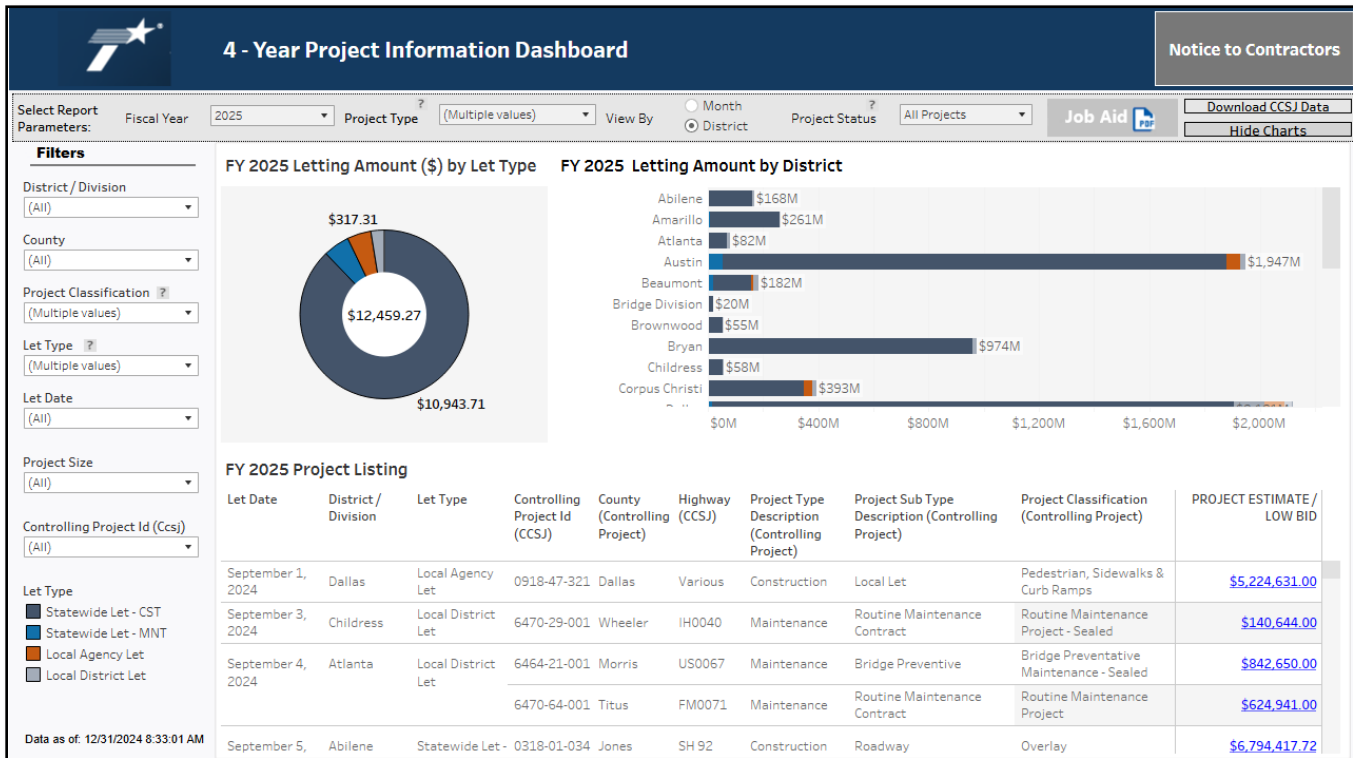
4 - Year Project Information Dashboard

Notice to Contractors

Select Report Parameters: Fiscal Year 2025 Project Type ? (Multiple values) View By Month District Project Status ? All Projects Job Aid Download CCSJ Data Hide Charts

Filters

District / Division
(All)

County
(All)

Project Classification ?
(Multiple values)

Let Type ?
(Multiple values)

Let Date
(All)

Project Size
(All)

Controlling Project Id (Ccsj)
(All)

Let Type
Statewide Let - CST
Statewide Let - MNT
Local Agency Let
Local District Let

Data as of: 12/31/2024 8:33:01 AM

FY 2025 Letting Amount ($) by Let Type

$317.31
$12,459.27
$10,943.71

FY 2025 Letting Amount by District

Abilene $168M
Amarillo $261M
Atlanta $82M
Austin $1,947M
Beaumont $182M
Bridge Division $20M
Brownwood $55M
Bryan $974M
Childress $58M
Corpus Christi $393M

$0M $400M $800M $1,200M $1,600M $2,000M

FY 2025 Project Listing

| Let Date | District / Division | Let Type | Controlling Project Id (CCSJ) | County (Controlling Project) | Highway (CCSJ) | Project Type Description (Controlling Project) | Project Sub Type Description (Controlling Project) | Project Classification (Controlling Project) | PROJECT ESTIMATE / LOW BID |
|---|---|---|---|---|---|---|---|---|---|
| September 1, 2024 | Dallas | Local Agency Let | 0918-47-321 | Dallas | Various | Construction | Local Let | Pedestrian, Sidewalks & Curb Ramps | $5,224,631.00 |
| September 3, 2024 | Childress | Local District Let | 6470-29-001 | Wheeler | IH0040 | Maintenance | Routine Maintenance Contract | Routine Maintenance Project - Sealed | $140,644.00 |
| September 4, 2024 | Atlanta | Local District Let | 6464-21-001 | Morris | US0067 | Maintenance | Bridge Preventive | Bridge Preventative Maintenance - Sealed | $842,650.00 |
| | | | 6470-64-001 | Titus | FM0071 | Maintenance | Routine Maintenance Contract | Routine Maintenance Project | $624,941.00 |
| September 5, | Abilene | Statewide Let - | 0318-01-034 | Jones | SH 92 | Construction | Roadway | Overlay | $6,794,417.72 |